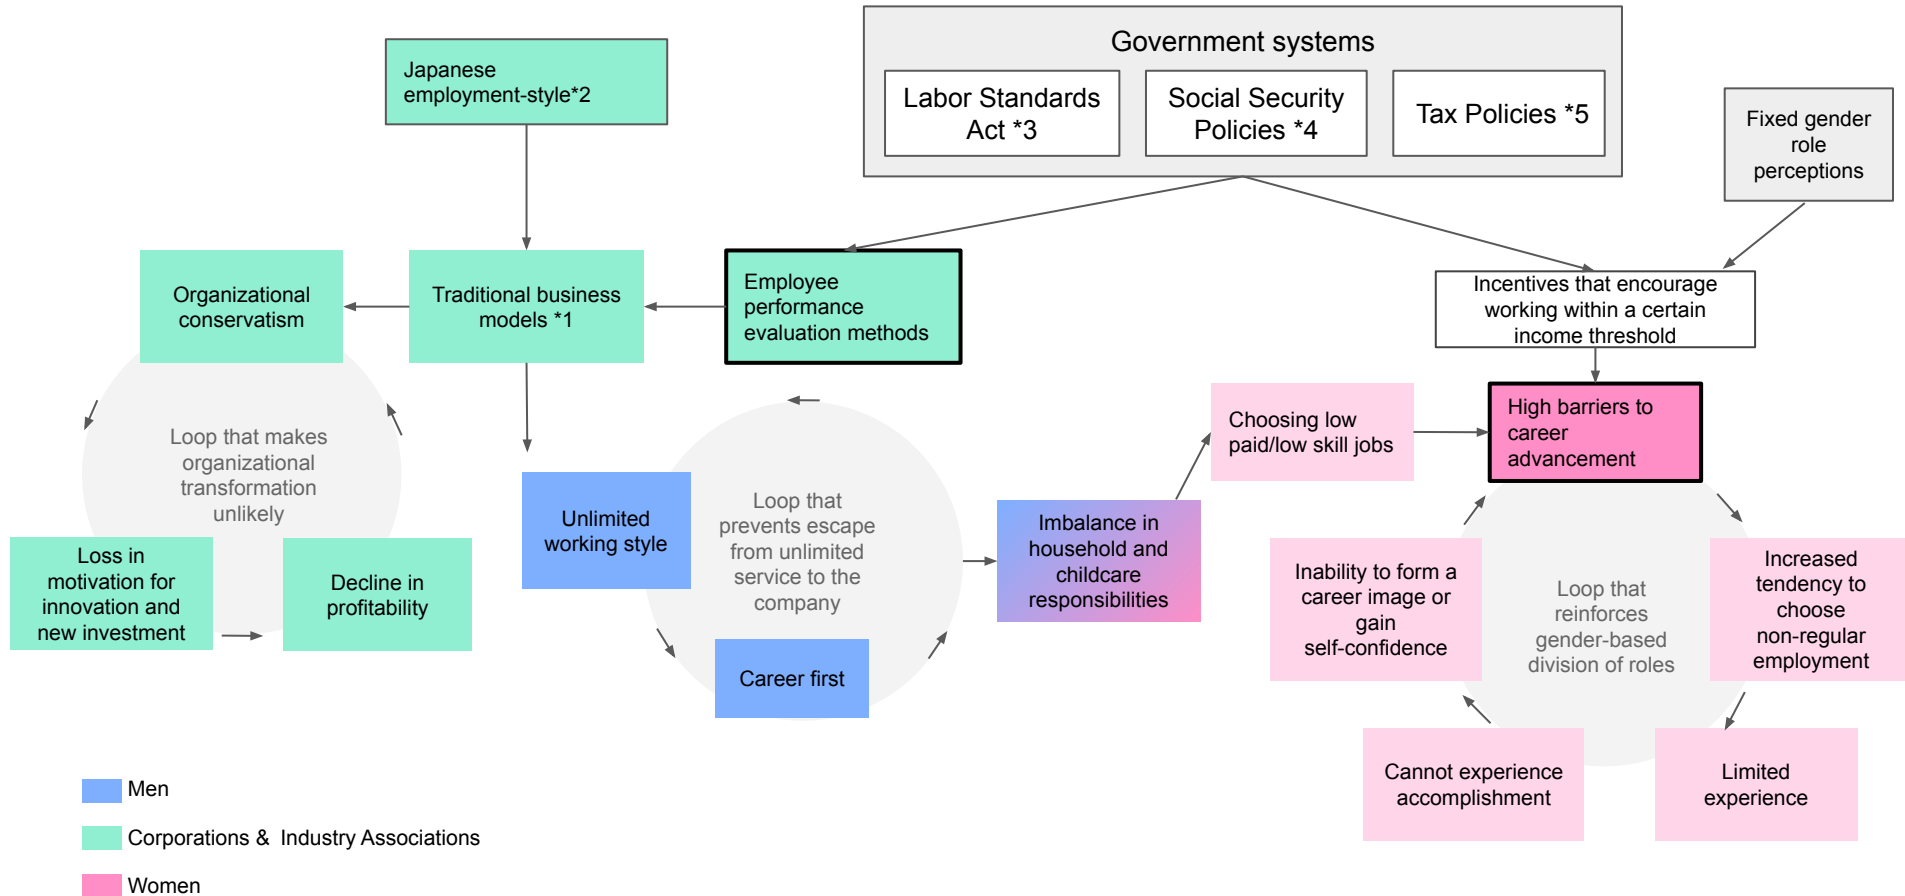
Government systems

Labor Standards Act *3

Social Security Policies *4

Tax Policies *5

Japanese employment-style*2

Fixed gender role perceptions

Organizational conservatism

Traditional business models *1

Employee performance evaluation methods

Incentives that encourage working within a certain income threshold

Loop that makes organizational transformation unlikely

Choosing low paid/low skill jobs

High barriers to career advancement

Loop that prevents escape from unlimited service to the company

Unlimited working style

Imbalance in household and childcare responsibilities

Loss in motivation for innovation and new investment

Decline in profitability

Inability to form a career image or gain self-confidence

Loop that reinforces gender-based division of roles

Increased tendency to choose non-regular employment

Career first

Cannot experience accomplishment

Limited experience

Men

Corporations & Industry Associations

Women